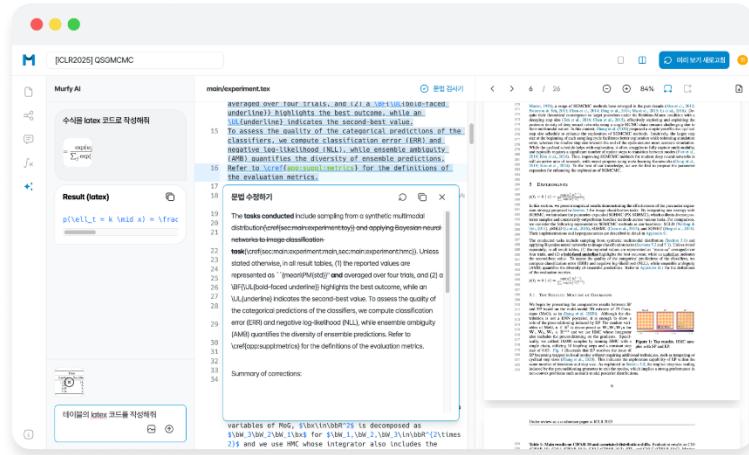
[ICLR2025] QSGMCMC

Murfy AI

수식을 latex 코드로 작성해줘

Result (latex)

p(\ell_t = k \mid x) = \frac

테이블의 latex 코드를 작성해줘

main/experiment.tex

문법 검사기

averaged over four trials, and (2) a \bf{\UL{bold-faced underline}} highlights the best outcome, while an \UL{underline} indicates the second-best value.

15 To assess the quality of the categorical predictions of the classifiers, we compute classification error (ERR) and negative log-likelihood (NLL), while ensemble ambiguity (AMB) quantifies the diversity of ensemble predictions.

16 Refer to \cref{app:suppl:metrics} for the definitions of the evaluation metrics.

17
18
19
20
21
22
23
24
25
26
27
28
29
30
31
32
33
34
35
36

문법 수정하기

The tasks conducted include sampling from a synthetic multimodal distribution(\cref{sec:main:experiment:toy}) and applying Bayesian neural networks to image classification task(\cref{sec:main:experiment,sec:main:experiment:mnist}). Unless stated otherwise, in all result tables, (1) the reported values are represented as ``{\mean}\PM{\std}'' and averaged over four trials, and (2) a \BF{\UL{bold-faced underline}} highlights the best outcome, while an \UL{underline} indicates the second-best value. To assess the quality of the categorical predictions of the classifiers, we compute classification error (ERR) and negative log-likelihood (NLL), while ensemble ambiguity (AMB) quantifies the diversity of ensemble predictions. Refer to \cref{app:suppl:metrics} for the definitions of the evaluation metrics.

Summary of corrections:

variables of MoG, $\bx\in\bbR^2$ is decomposed as $\bW_2\bW_2\bW_1\bx$ for $\bW_1,\bW_2,\bW_3\in\bbR^{2\times 2}$ and we use HMC whose integrator also includes the

6 / 26 84%

미리 보기 새로고침

5 Experiments

Figure 1: The results

Under review as a conference paper at ICLR 2025

Table 1: Main results on CIFAR-10 and synthetic